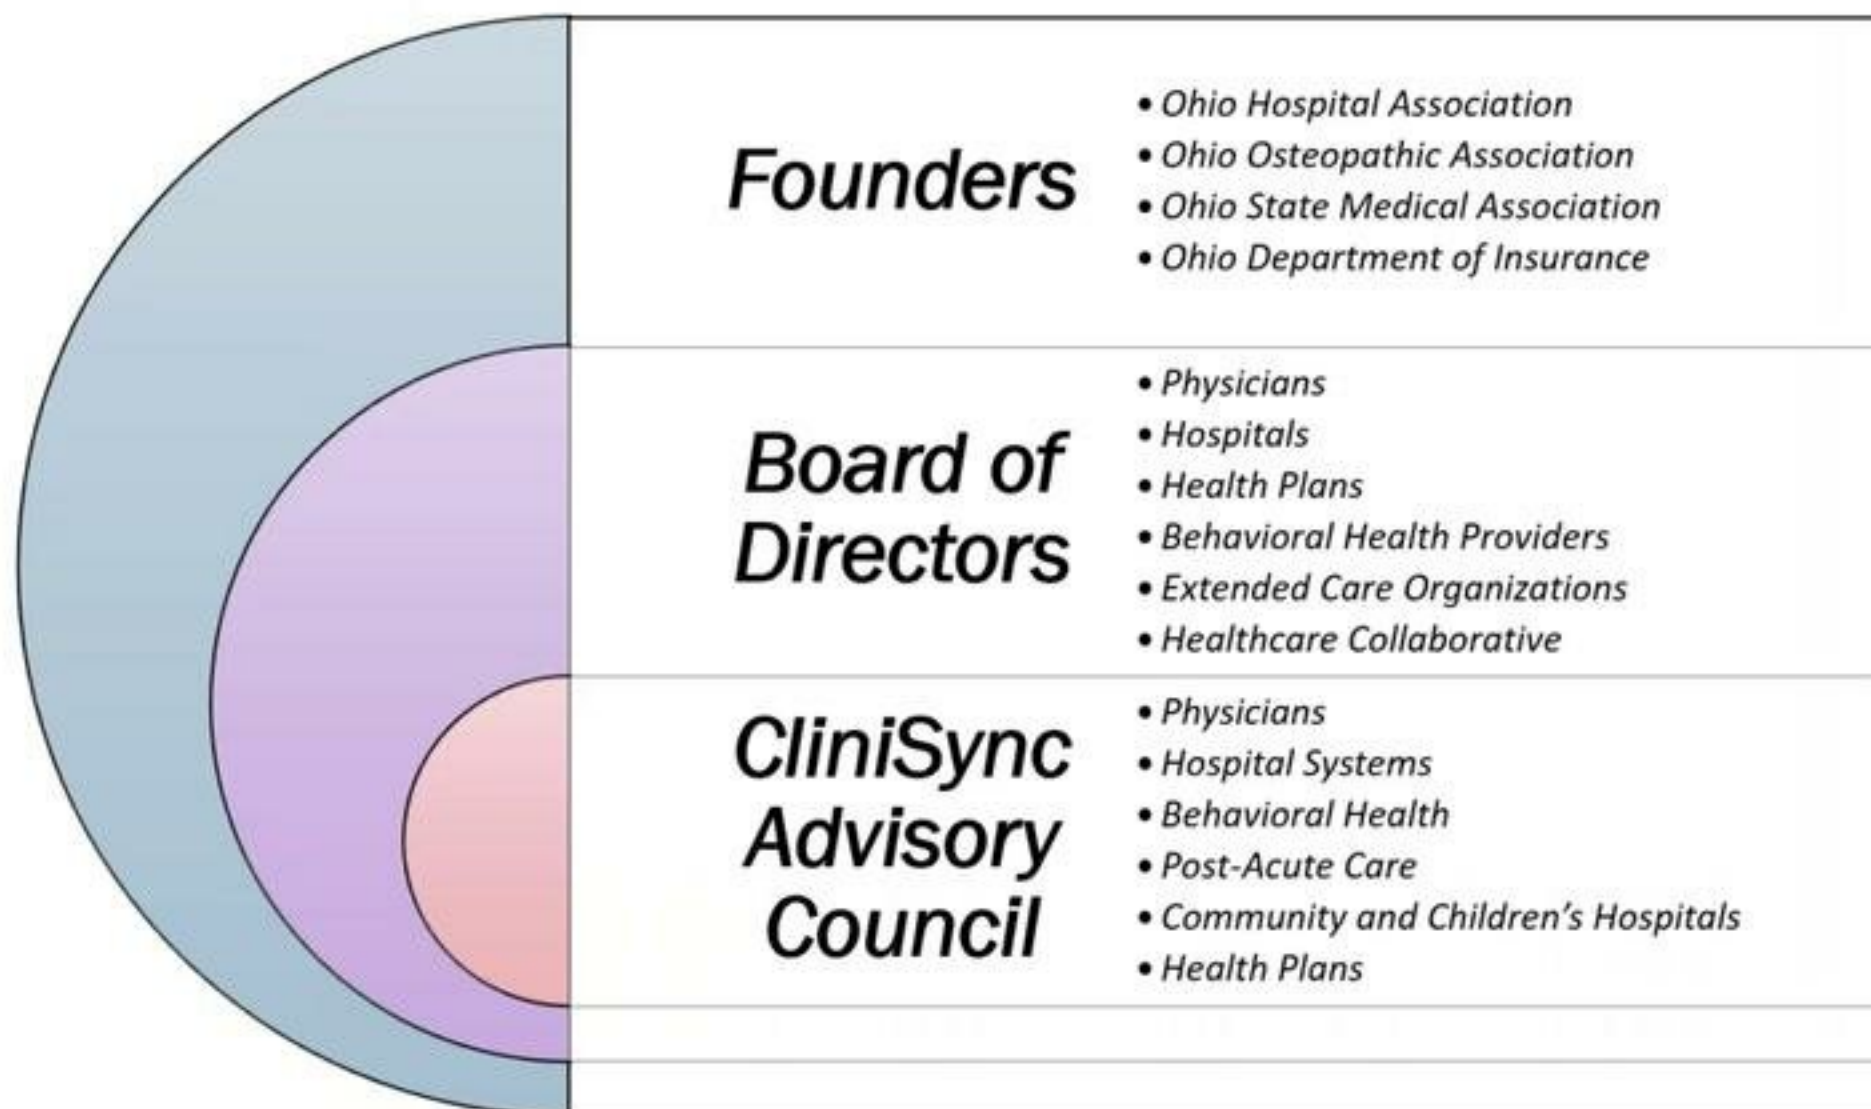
Founders

• Ohio Hospital Association
• Ohio Osteopathic Association
• Ohio State Medical Association
• Ohio Department of Insurance

Board of Directors

• Physicians
• Hospitals
• Health Plans
• Behavioral Health Providers
• Extended Care Organizations
• Healthcare Collaborative

CliniSync Advisory Council

• Physicians
• Hospital Systems
• Behavioral Health
• Post-Acute Care
• Community and Children's Hospitals
• Health Plans